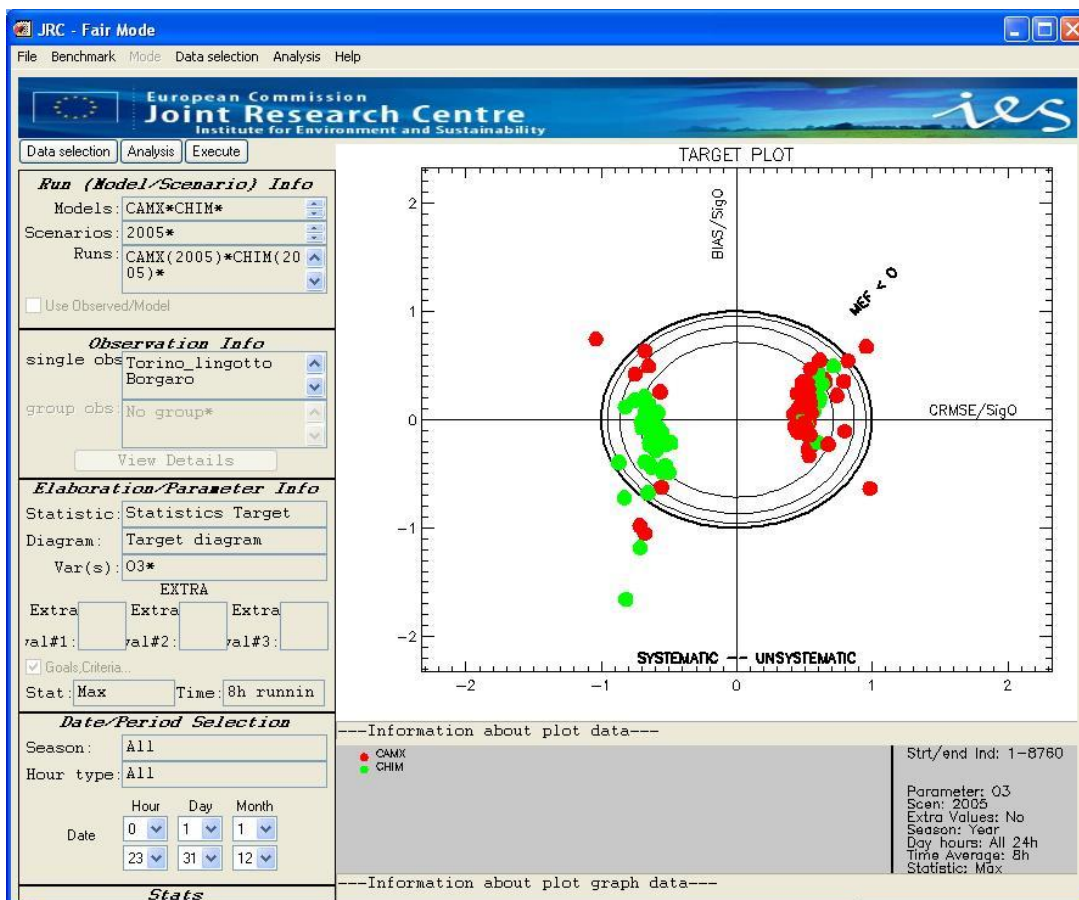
JRC - Fair Mode

File Benchmark Mode Data selection Analysis Help

European Commission
Joint Research Centre
Institute for Environment and Sustainability

ies

Data selection Analysis Execute

Run (Model/Scenario) Info
Models: CAMX*CHIM*
Scenarios: 2005*
Runs: CAMX(2005)*CHIM(2005)*
Use Observed/Model

Observation Info
single obs Torino_lingotto Borgaro
group obs No group*
View Details

Elaboration/Parameter Info
Statistic: Statistics Target
Diagram: Target diagram
Var(s): O3*
EXTRA
Extra val#1: Extra val#2: Extra val#3:
Goals,Criteria...
Stat: Max Time: 8h runnin

Date/Period Selection
Season: All
Hour type: All
Hour Day Month
Date 0 1 1
23 31 12

Stats

TARGET PLOT
BIAS/SigO
MEF < 0
CRMSE/SigO
SYSTEMATIC -- UNSYSTEMATIC
2
1
0
−1
−2
−2 −1 0 1 2

---Information about plot data---
CAMX
CHIM
Strt/end Ind: 1-8760
Parameter: O3
Scen: 2005
Extra Values: No
Season: Year
Day hours: All 24h
Time Average: 8h
Statistic: Max

---Information about plot graph data---